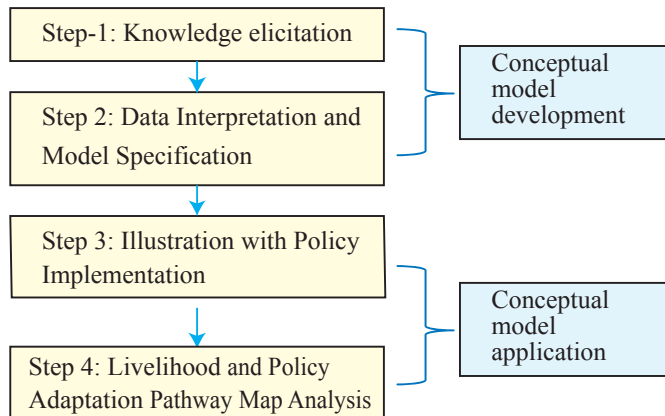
Step-1: Knowledge elicitation

Step 2: Data Interpretation and Model Specification

Conceptual model development

Step 3: Illustration with Policy Implementation

Step 4: Livelihood and Policy Adaptation Pathway Map Analysis

Conceptual model application